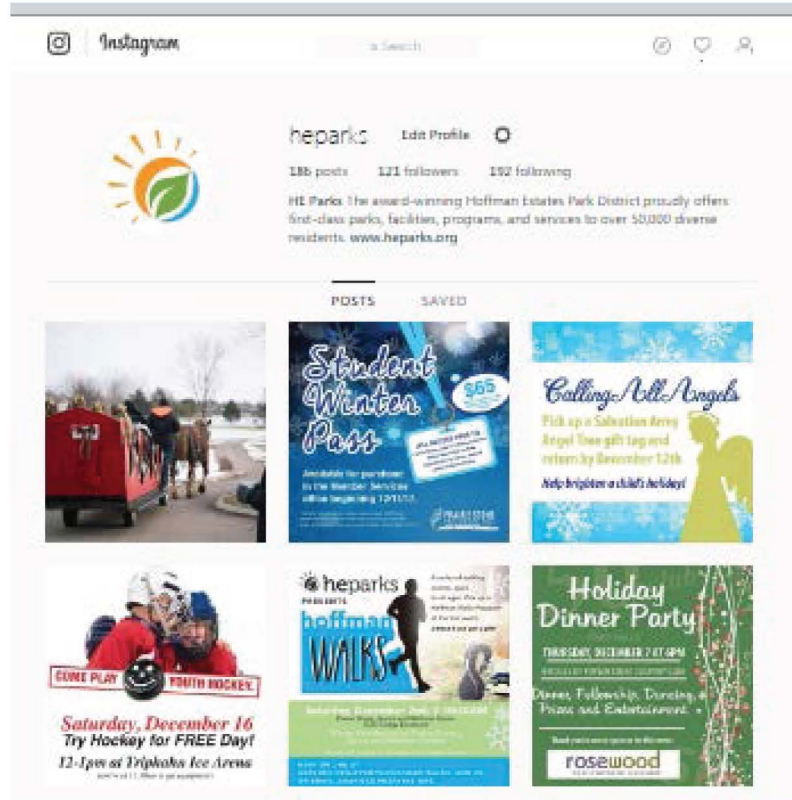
Instagram

Search

heparks Edit Profile

186 posts 121 followers 192 following

HE Parks The award-winning Hoffman Estates Park District proudly offers first-class parks, facilities, programs, and services to over 50,000 diverse residents. www.heparks.org

POSTS SAVED

Student Winter Pass

$65

Available for purchase in the Member Services office beginning 12/11/17.

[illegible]

Calling All Angels

Pick up a Salvation Army Angel Tree gift tag and return by December 12th

Help brighten a child's holiday!

COME PLAY YOUTH HOCKEY

Saturday, December 16

Try Hockey for FREE Day!

12-1pm at Triphahn Ice Arena

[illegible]

heparks PRESENTS hoffman WALKS

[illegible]

Holiday Dinner Party

THURSDAY, DECEMBER 7 AT 6PM

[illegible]

Dinner, Fellowship, Dancing, Prizes and Entertainment

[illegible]

rosewood